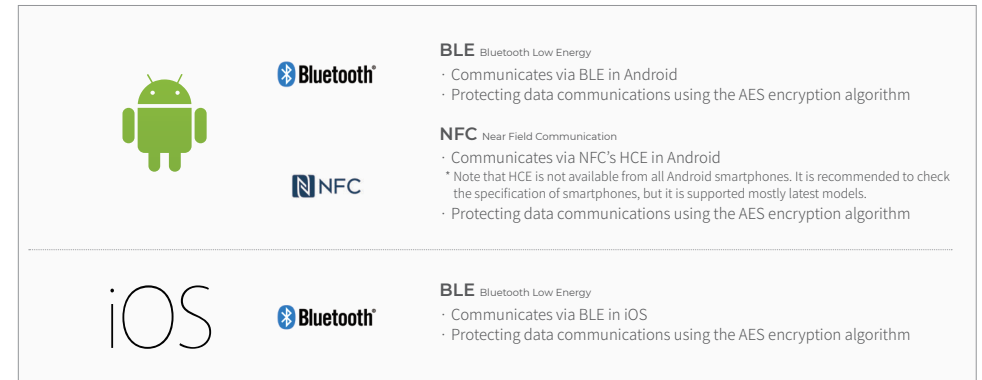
Bluetooth®

BLE Bluetooth Low Energy

· Communicates via BLE in Android
· Protecting data communications using the AES encryption algorithm

NFC

NFC Near Field Communication

· Communicates via NFC's HCE in Android
* Note that HCE is not available from all Android smartphones. It is recommended to check the specification of smartphones, but it is supported mostly latest models.
· Protecting data communications using the AES encryption algorithm

iOS

Bluetooth®

BLE Bluetooth Low Energy

· Communicates via BLE in iOS
· Protecting data communications using the AES encryption algorithm